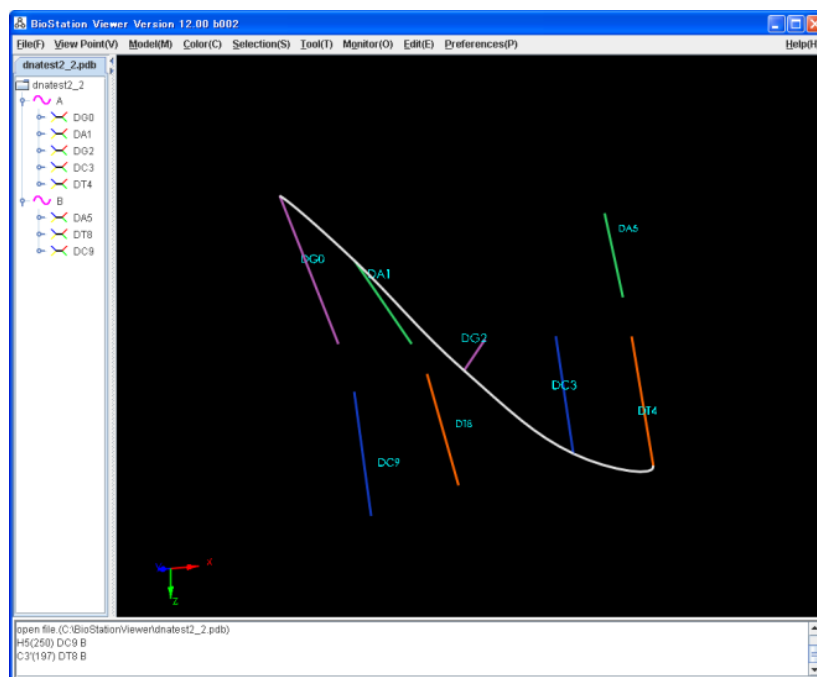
BioStation Viewer Version 12.00 b002

File(F) View Point(V) Model(M) Color(C) Selection(S) Tool(T) Monitor(O) Edit(E) Preferences(P) Help(H

dnatest2_2.pdb

dnatest2_2
A
DG0
DA1
DG2
DC3
DT4
B
DA5
DT8
DC9

DG0
DA1
DA5
DG2
DC3
DT4
DT8
DC9

x
y
z

open file.(C:\BioStationViewer\dnatest2_2.pdb)
H5(250) DC9 B
C3'(197) DT8 B